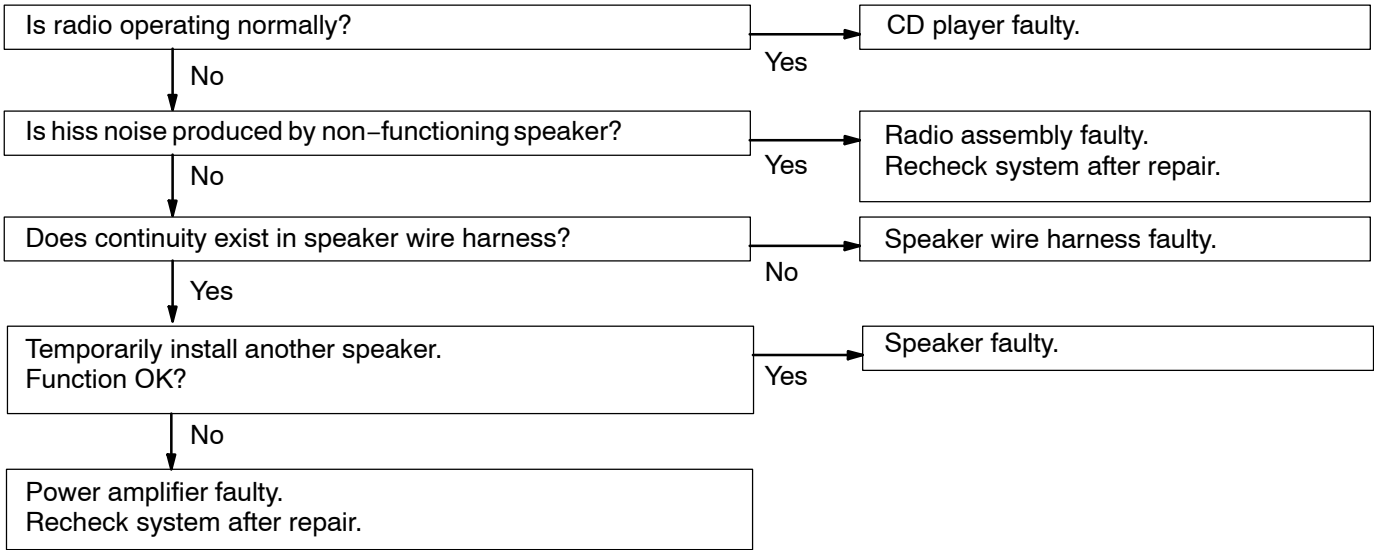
Is radio operating normally?

Yes

CD player faulty.

No

Is hiss noise produced by non–functioning speaker?

Yes

Radio assembly faulty.
Recheck system after repair.

No

Does continuity exist in speaker wire harness?

No

Speaker wire harness faulty.

Yes

Temporarily install another speaker.
Function OK?

Yes

Speaker faulty.

No

Power amplifier faulty.
Recheck system after repair.